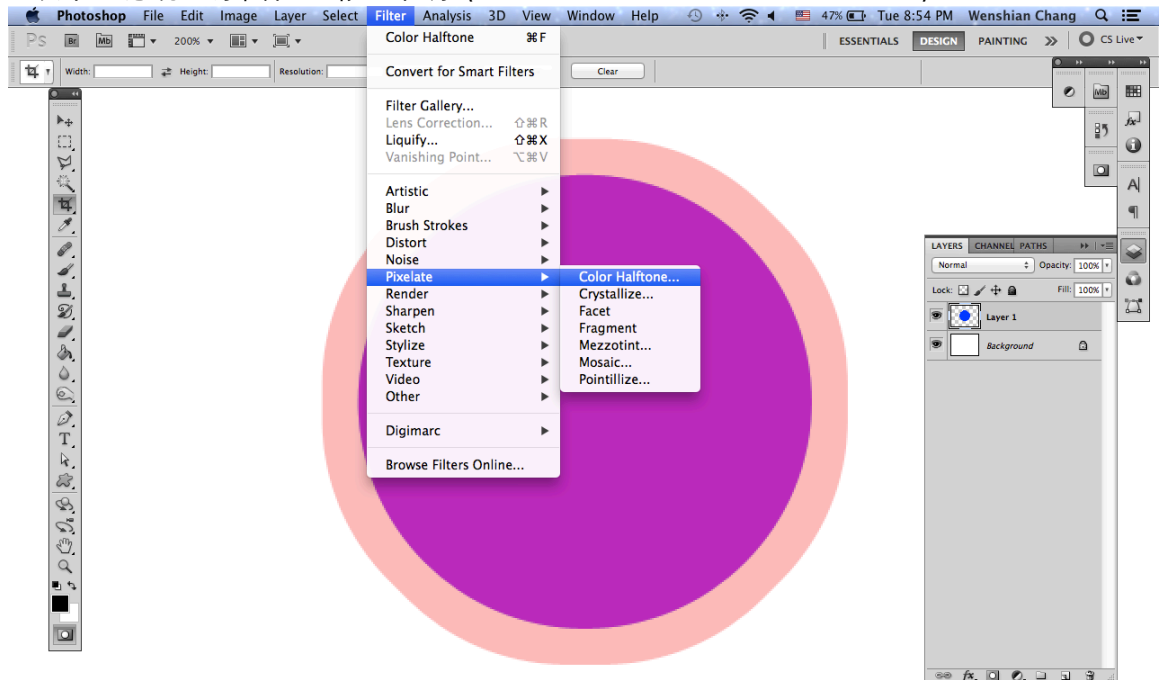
Photoshop File Edit Image Layer Select Filter Analysis 3D View Window Help

47% Tue 8:54 PM Wenshian Chang

Ps Br Mb 200%

ESSENTIALS DESIGN PAINTING >> CS Live

Width: Height: Resolution: Clear

Color Halftone ⌘F

Convert for Smart Filters

Filter Gallery...
Lens Correction... ⇧⌘R
Liquify... ⇧⌘X
Vanishing Point... ⌥⌘V

Artistic
Blur
Brush Strokes
Distort
Noise
Pixelate
Render
Sharpen
Sketch
Stylize
Texture
Video
Other

Digimarc

Browse Filters Online...

Color Halftone...
Crystallize...
Facet
Fragment
Mezzotint...
Mosaic...
Pointillize...

LAYERS CHANNEL PATHS

Normal Opacity: 100%

Lock: Fill: 100%

Layer 1

Background